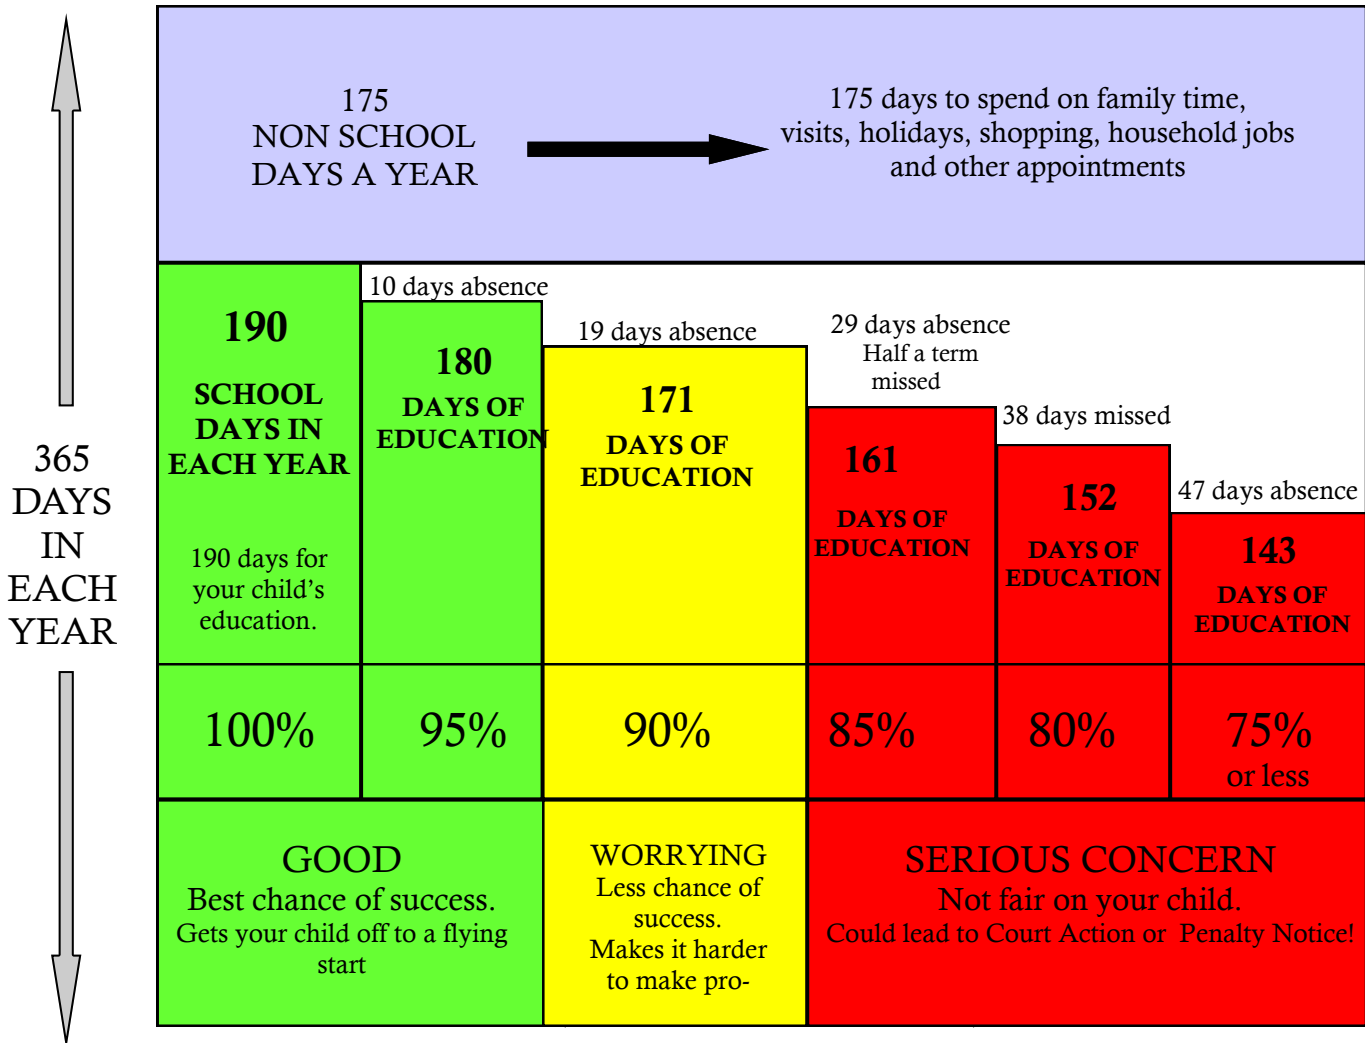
365 DAYS IN EACH YEAR

175 NON SCHOOL DAYS A YEAR

175 days to spend on family time, visits, holidays, shopping, household jobs and other appointments

190

SCHOOL DAYS IN EACH YEAR

190 days for your child's education.

10 days absence

180

DAYS OF EDUCATION

19 days absence

171

DAYS OF EDUCATION

29 days absence
Half a term missed

161

DAYS OF EDUCATION

38 days missed

152

DAYS OF EDUCATION

47 days absence

143

DAYS OF EDUCATION

100%

95%

90%

85%

80%

75%
or less

GOOD
Best chance of success.
Gets your child off to a flying start

WORRYING
Less chance of success.
Makes it harder to make pro-

SERIOUS CONCERN
Not fair on your child.
Could lead to Court Action or Penalty Notice!